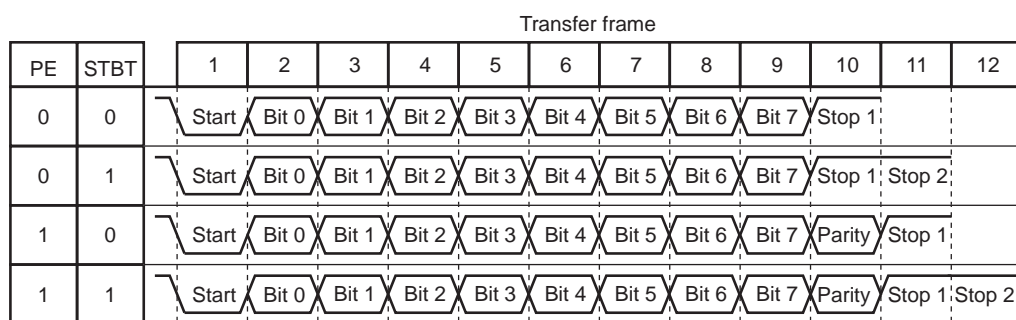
Transfer frame

| PE | STBT | 1 | 2 | 3 | 4 | 5 | 6 | 7 | 8 | 9 | 10 | 11 | 12 |
|---|---|---|---|---|---|---|---|---|---|---|---|---|---|
| 0 | 0 | Start | Bit 0 | Bit 1 | Bit 2 | Bit 3 | Bit 4 | Bit 5 | Bit 6 | Bit 7 | Stop 1 | | |
| 0 | 1 | Start | Bit 0 | Bit 1 | Bit 2 | Bit 3 | Bit 4 | Bit 5 | Bit 6 | Bit 7 | Stop 1 | Stop 2 | |
| 1 | 0 | Start | Bit 0 | Bit 1 | Bit 2 | Bit 3 | Bit 4 | Bit 5 | Bit 6 | Bit 7 | Parity | Stop 1 | |
| 1 | 1 | Start | Bit 0 | Bit 1 | Bit 2 | Bit 3 | Bit 4 | Bit 5 | Bit 6 | Bit 7 | Parity | Stop 1 | Stop 2 |